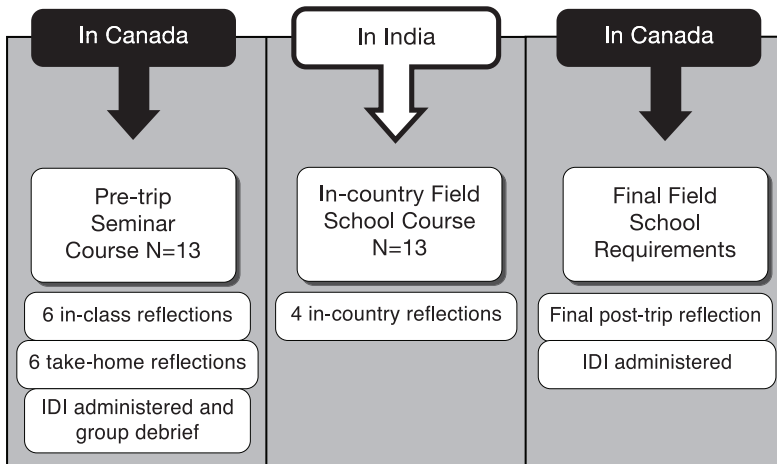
In Canada

Pre-trip Seminar Course N=13

6 in-class reflections

6 take-home reflections

IDI administered and group debrief

In India

In-country Field School Course N=13

4 in-country reflections

In Canada

Final Field School Requirements

Final post-trip reflection

IDI administered